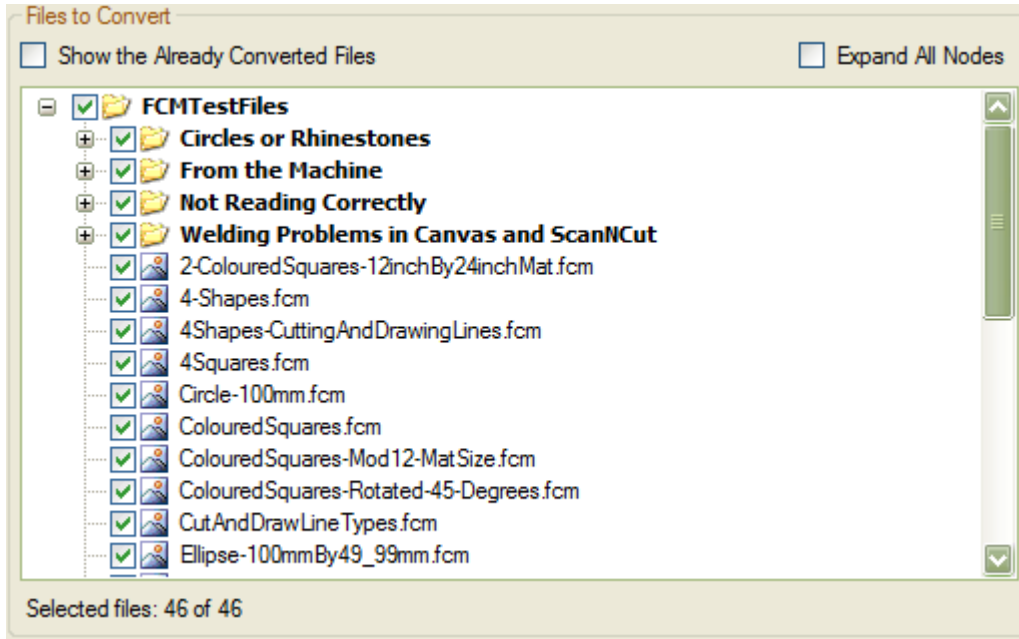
Files to Convert

Show the Already Converted Files

Expand All Nodes

FCMTestFiles
Circles or Rhinestones
From the Machine
Not Reading Correctly
Welding Problems in Canvas and ScanNCut
2-ColouredSquares-12inchBy24inchMat.fcm
4-Shapes.fcm
4Shapes-CuttingAndDrawingLines.fcm
4Squares.fcm
Circle-100mm.fcm
ColouredSquares.fcm
ColouredSquares-Mod12-MatSize.fcm
ColouredSquares-Rotated-45-Degrees.fcm
CutAndDrawLineTypes.fcm
Ellipse-100mmBy49_99mm.fcm

Selected files: 46 of 46